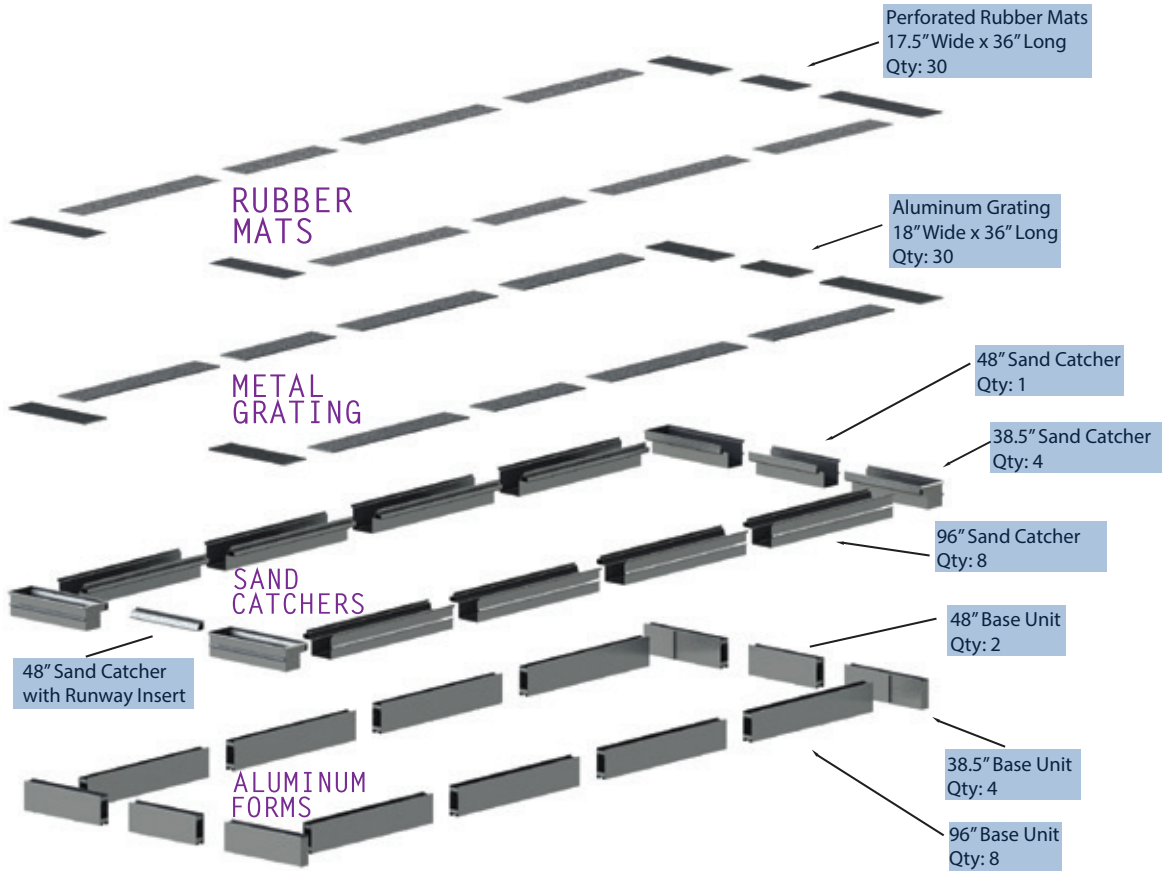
Perforated Rubber Mats
17.5” Wide x 36” Long
Qty: 30

RUBBER
MATS

Aluminum Grating
18” Wide x 36” Long
Qty: 30

48” Sand Catcher
Qty: 1

METAL
GRATING

38.5” Sand Catcher
Qty: 4

96” Sand Catcher
Qty: 8

SAND
CATCHERS

48” Base Unit
Qty: 2

48” Sand Catcher
with Runway Insert

38.5” Base Unit
Qty: 4

ALUMINUM
FORMS

96” Base Unit
Qty: 8